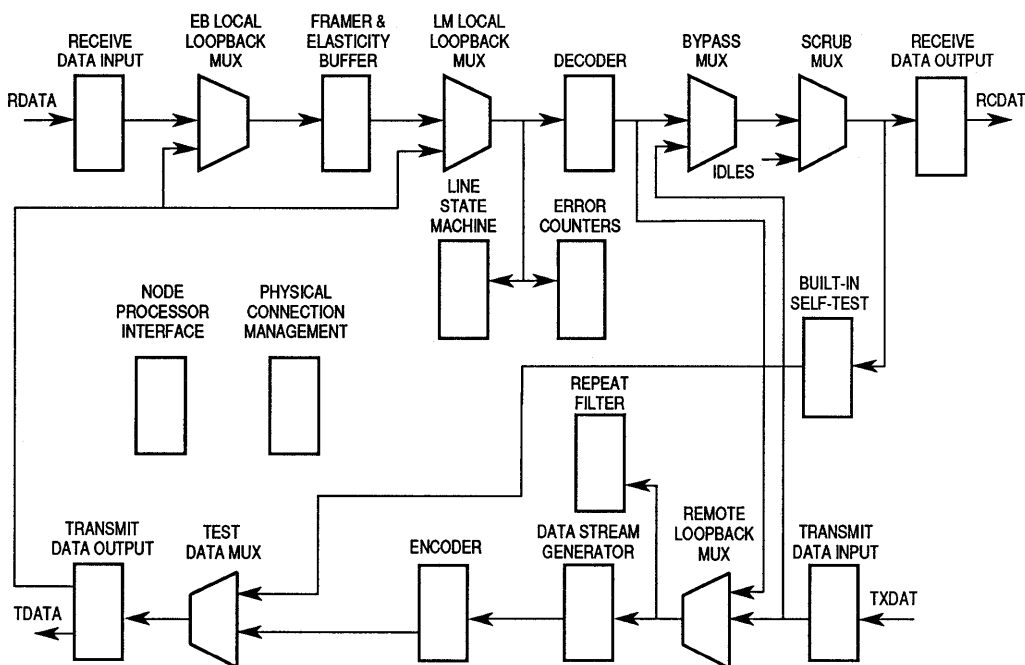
RECEIVE DATA INPUT

EB LOCAL LOOPBACK MUX

FRAMER & ELASTICITY BUFFER

LM LOCAL LOOPBACK MUX

DECODER

BYPASS MUX

SCRUB MUX

RECEIVE DATA OUTPUT

RDATA

RCDAT

IDLES

LINE STATE MACHINE

ERROR COUNTERS

NODE PROCESSOR INTERFACE

PHYSICAL CONNECTION MANAGEMENT

BUILT-IN SELF-TEST

REPEAT FILTER

TRANSMIT DATA OUTPUT

TEST DATA MUX

ENCODER

DATA STREAM GENERATOR

REMOTE LOOPBACK MUX

TRANSMIT DATA INPUT

TDATA

TXDAT